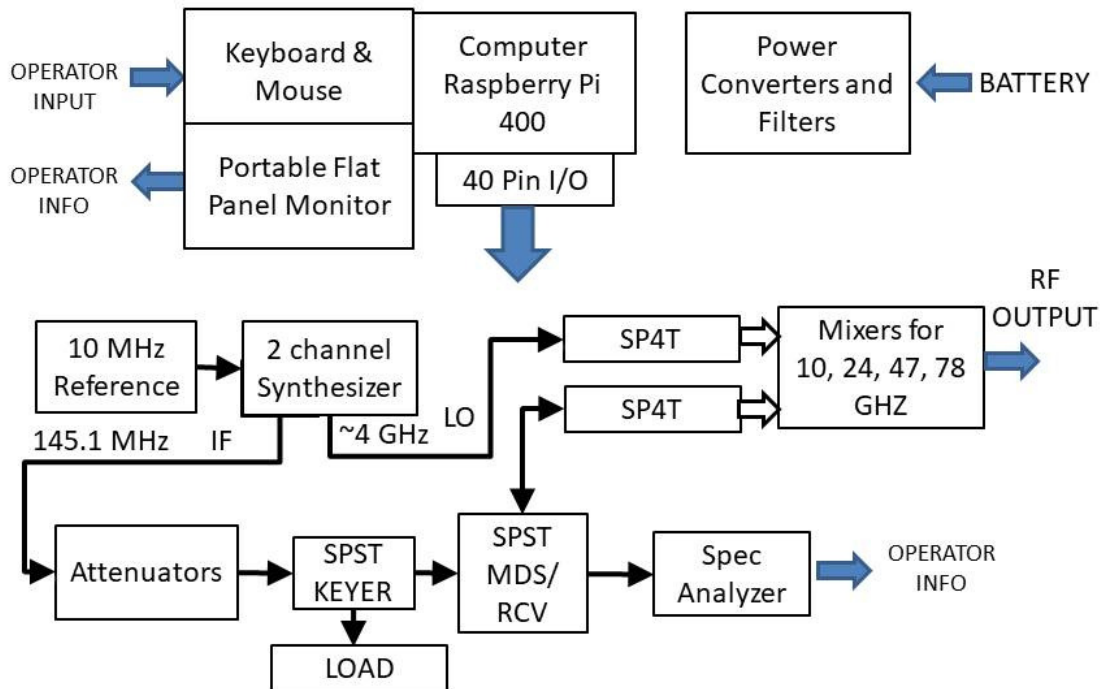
OPERATOR INPUT

Keyboard & Mouse

Computer Raspberry Pi 400

Power Converters and Filters

BATTERY

OPERATOR INFO

Portable Flat Panel Monitor

40 Pin I/O

RF OUTPUT

10 MHz Reference

2 channel Synthesizer

SP4T

SP4T

Mixers for 10, 24, 47, 78 GHZ

145.1 MHz IF

~4 GHz LO

Attenuators

SPST KEYER

SPST MDS/ RCV

Spec Analyzer

OPERATOR INFO

LOAD